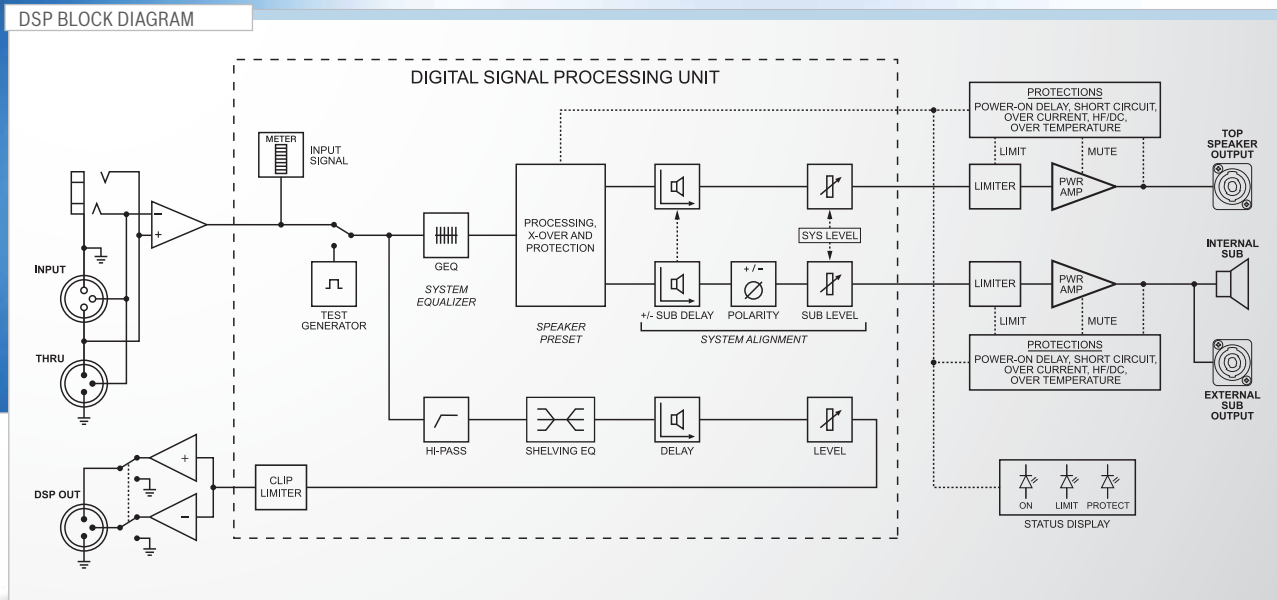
DSP BLOCK DIAGRAM

DIGITAL SIGNAL PROCESSING UNIT

PROTECTIONS
POWER-ON DELAY, SHORT CIRCUIT, OVER CURRENT, HF/DC, OVER TEMPERATURE

METER

INPUT SIGNAL

LIMIT

MUTE

TOP SPEAKER OUTPUT

+

-

PROCESSING, X-OVER AND PROTECTION

LIMITER

PWR AMP

GEQ

SYS LEVEL

INTERNAL SUB

INPUT

TEST GENERATOR

SYSTEM EQUALIZER

+ / -

LIMITER

PWR AMP

+/- SUB DELAY

POLARITY

SUB LEVEL

SPEAKER PRESET

SYSTEM ALIGNMENT

LIMIT

MUTE

PROTECTIONS
POWER-ON DELAY, SHORT CIRCUIT, OVER CURRENT, HF/DC, OVER TEMPERATURE

THRU

EXTERNAL SUB OUTPUT

HI-PASS

SHELVING EQ

DELAY

LEVEL

+

CLIP LIMITER

DSP OUT

-

ON

LIMIT

PROTECT

STATUS DISPLAY